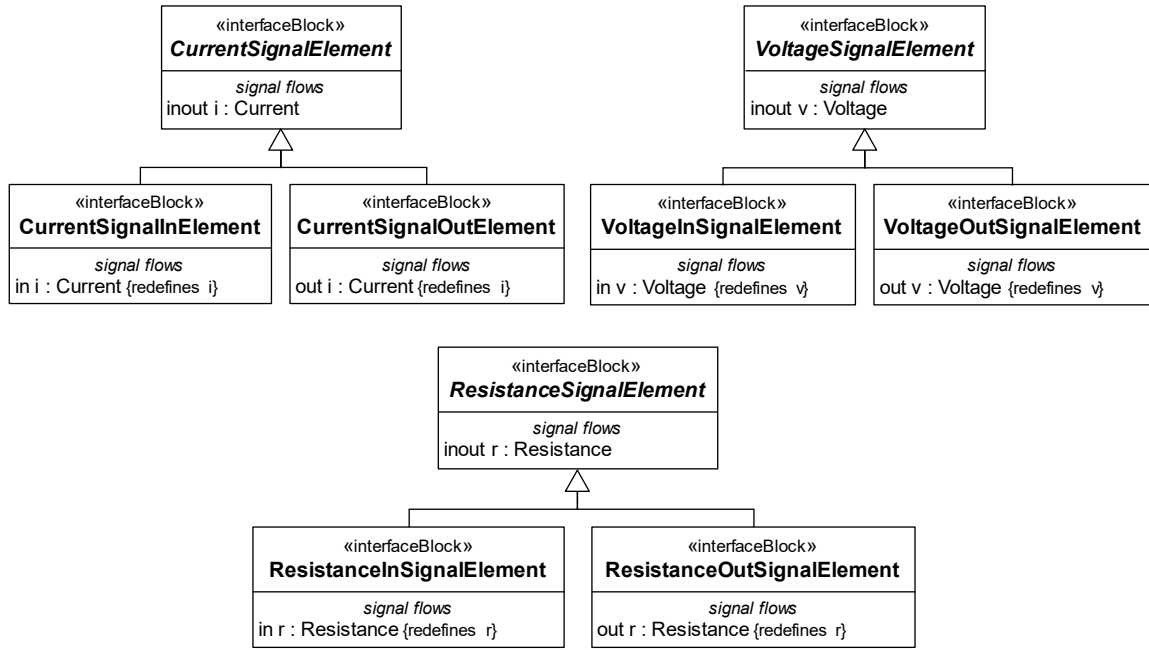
«interfaceBlock»
CurrentSignalElement
signal flows
inout i : Current

«interfaceBlock»
CurrentSignalInElement
signal flows
in i : Current {redefines i}

«interfaceBlock»
CurrentSignalOutElement
signal flows
out i : Current {redefines i}

«interfaceBlock»
VoltageSignalElement
signal flows
inout v : Voltage

«interfaceBlock»
VoltageInSignalElement
signal flows
in v : Voltage {redefines v}

«interfaceBlock»
VoltageOutSignalElement
signal flows
out v : Voltage {redefines v}

«interfaceBlock»
ResistanceSignalElement
signal flows
inout r : Resistance

«interfaceBlock»
ResistanceInSignalElement
signal flows
in r : Resistance {redefines r}

«interfaceBlock»
ResistanceOutSignalElement
signal flows
out r : Resistance {redefines r}